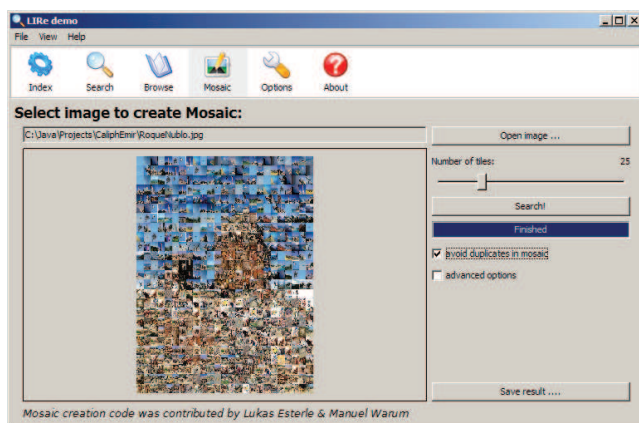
LIRe demo

File View Help

Index Search Browse Mosaic Options About

Select image to create Mosaic:

C:\Java\Projects\CaliphEmir\RoqueNublo.jpg

Open image ...

Number of tiles: 25

Search!

Finished

avoid duplicates in mosaic

advanced options

Save result ....

Mosaic creation code was contributed by Lukas Esterle & Manuel Warum